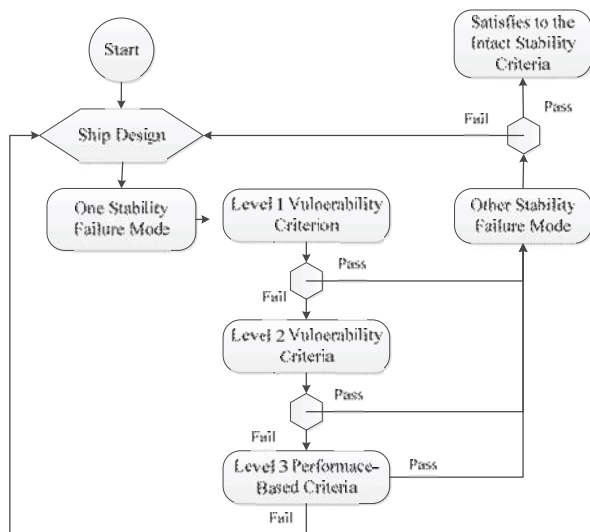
Start

Satisfies to the Intact Stability Criteria

Fail

Pass

Ship Design

One Stability Failure Mode

Level 1 Vulnerability Criterion

Other Stability Failure Mode

Pass

Fail

Level 2 Vulnerability Criteria

Pass

Fail

Level 3 Performace-Based Criteria

Pass

Fail